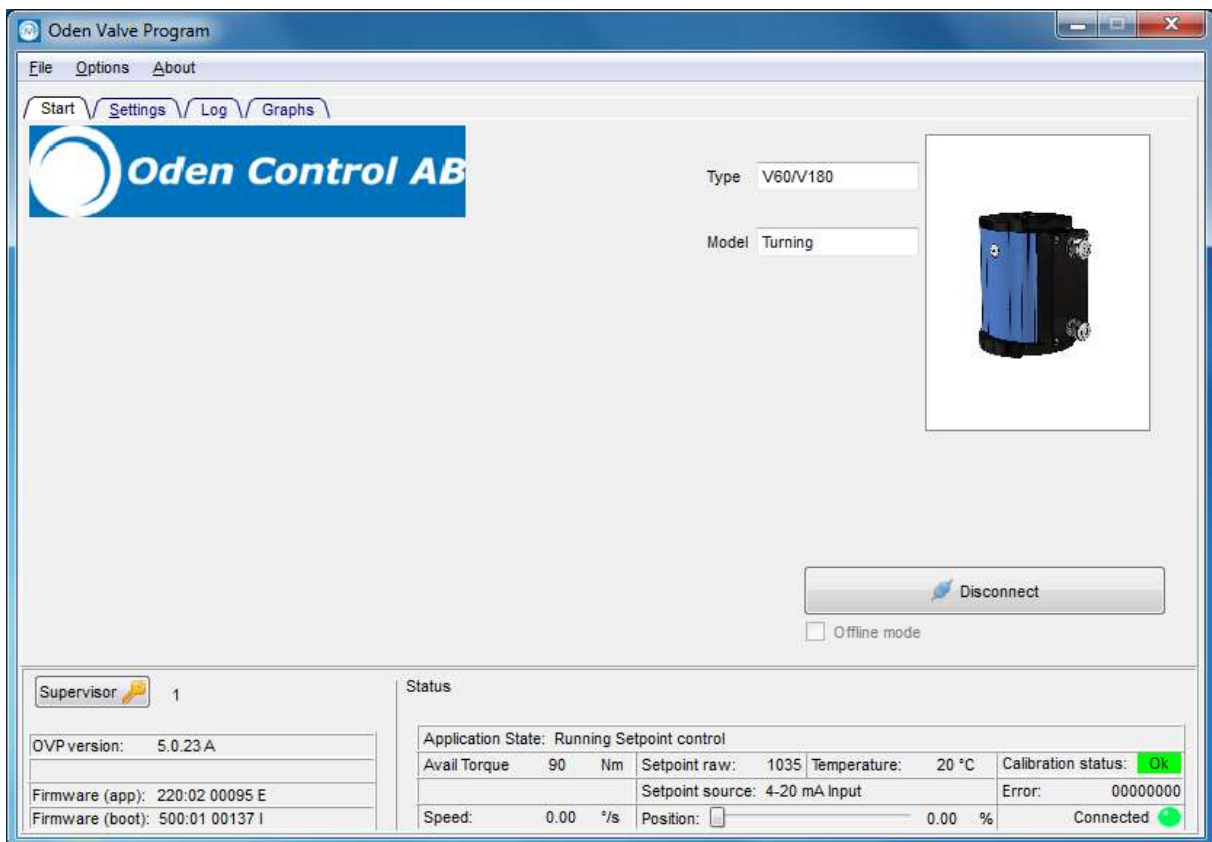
Oden Valve Program

File Options About

Start Settings Log Graphs

Oden Control AB

Type V60/V180

Model Turning

Disconnect

Offline mode

Supervisor 1

Status

OVP version: 5.0.23 A

Firmware (app): 220:02 00095 E

Firmware (boot): 500:01 00137 I

Application State: Running Setpoint control

| Avail Torque | 90 | Nm | Setpoint raw: | 1035 | Temperature: | 20 °C | Calibration status: | Ok |
|---|---|---|---|---|---|---|---|---|
| | | | Setpoint source: 4-20 mA Input | | | | Error: | 00000000 |
| Speed: | 0.00 | °/s | Position: | | 0.00 | % | Connected | |